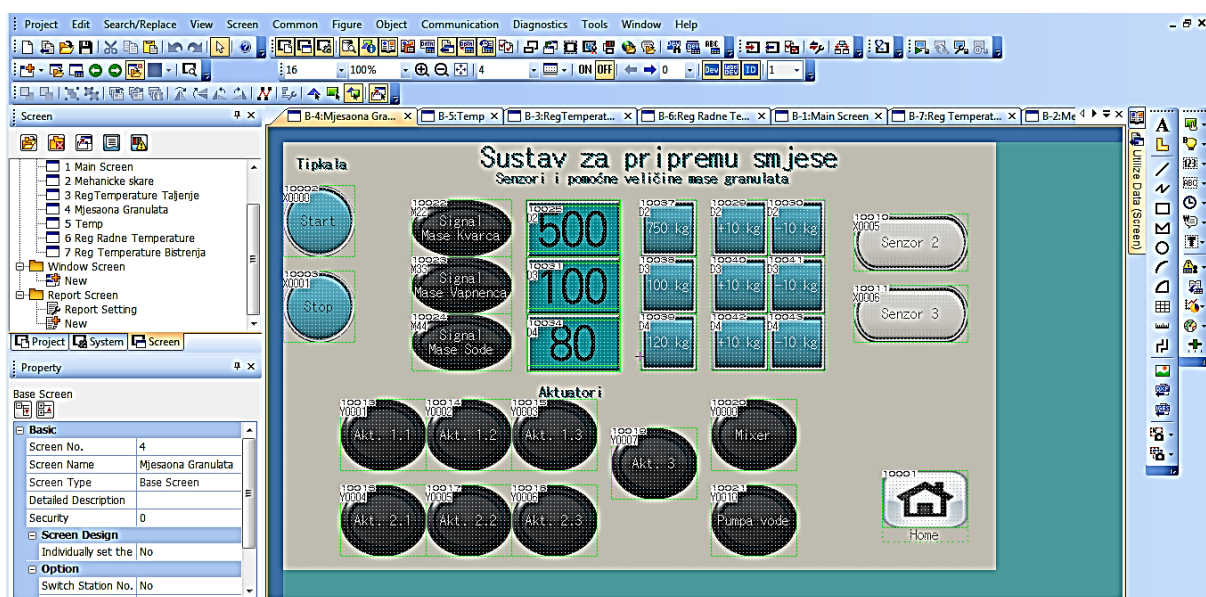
Project Edit Search/Replace View Screen Common Figure Object Communication Diagnostics Tools Window Help

16 100% 4 ON OFF 0 DEV DEV ID 1

Screen

1 Main Screen
2 Mehanicke skare
3 RegTemperature Taljenje
4 Mjesaona Granulata
5 Temp
6 Reg Radne Temperature
7 Reg Temperature Bistrenja
Window Screen
New
Report Screen
Report Setting
New

Project System Screen

Property

Base Screen

| Basic | |
|---|---|
| Screen No. | 4 |
| Screen Name | Mjesaona Granulata |
| Screen Type | Base Screen |
| Detailed Description | |
| Security | 0 |
| Screen Design | |
| Individually set the | No |
| Option | |
| Switch Station No. | No |

B-4:Mjesaona Gra... B-5:Temp B-3:RegTemperat... B-6:Reg Radne Te... B-1:Main Screen B-7:Reg Temperat... B-2:Me

Utilize Data (Screen)

Tipkala

Sustav za pripremu smjese
Senzori i pomoćne veličine mase granulata

10002 X0000 Start
10003 X0001 Stop

10022 M22 Signal Mase Kvarca
10023 M33 Signal Mase Vapnenca
10024 M44 Signal Mase Sode

10025 D2 500
10031 D3 100
10034 D4 80

10037 D2 750 kg
10029 D2 +10 kg
10030 D2 -10 kg
10038 D3 100 kg
10040 D3 +10 kg
10041 D3 -10 kg
10039 D4 120 kg
10042 D4 +10 kg
10043 D4 -10 kg

10010 X0005 Senzor 2
10011 X0006 Senzor 3

Aktuatori

10013 Y0001 Akt. 1.1
10014 Y0002 Akt. 1.2
10015 Y0003 Akt. 1.3
10019 Y0007 Akt. 3
10020 Y0000 Mixer
10016 Y0004 Akt. 2.1
10017 Y0005 Akt. 2.2
10018 Y0006 Akt. 2.3
10021 Y0010 Pumpa vode

10001 Home